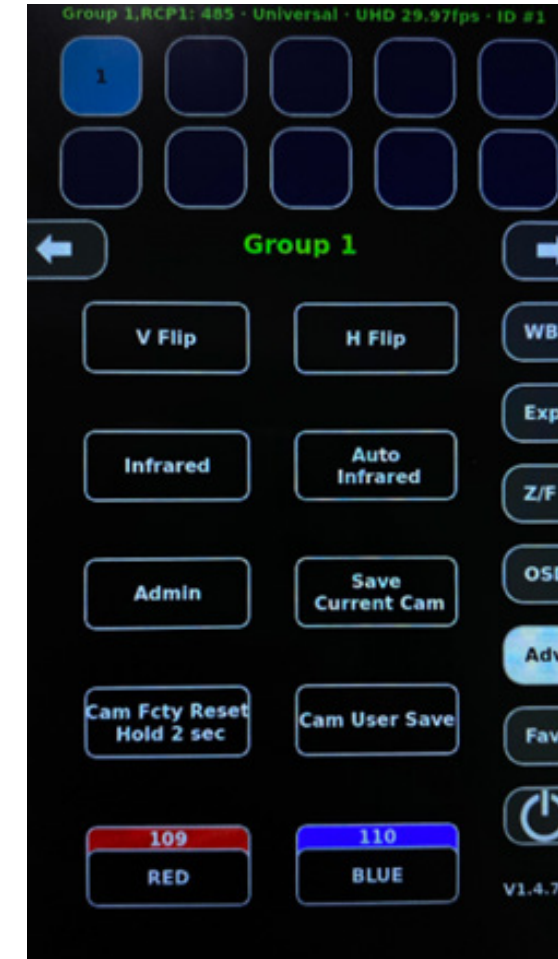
Group 1,RCP1: 485 · Universal · UHD 29.97fps · ID #1

1

Group 1

V Flip

H Flip

WB

Infrared

Auto Infrared

Exp

Z/F

Admin

Save Current Cam

OS

Adv

Cam Fcty Reset Hold 2 sec

Cam User Save

Fav

109
RED

110
BLUE

V1.4.7